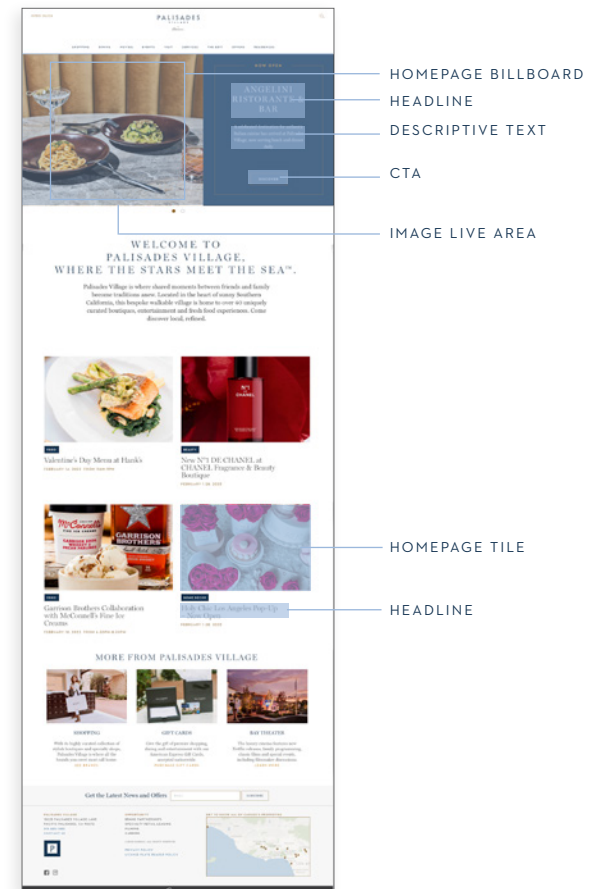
PALISADES
VILLAGE

ANGELINI RISTORANTE & BAR

HOMEPAGE BILLBOARD
HEADLINE
DESCRIPTIVE TEXT
CTA
IMAGE LIVE AREA

WELCOME TO
PALISADES VILLAGE,
WHERE THE STARS MEET THE SEA™.

Palisades Village is where shared moments between friends and family become traditions anew. Located in the heart of sunny Southern California, this bespoke walkable village is home to over 40 uniquely curated boutiques, entertainment and fresh food experiences. Come discover local, refined.

Valentine's Day Menu at Hank's

New N°1 DE CHANEL at CHANEL Fragrance & Beauty Boutique

Garrison Brothers Collaboration with McConnell's Fine Ice Creams

Holy Chic Los Angeles Pop-Up – Now Open

HOMEPAGE TILE
HEADLINE

MORE FROM PALISADES VILLAGE

SHOPPING
GIFT CARDS
BAY THEATER

Get the Latest News and Offers
SUBSCRIBE